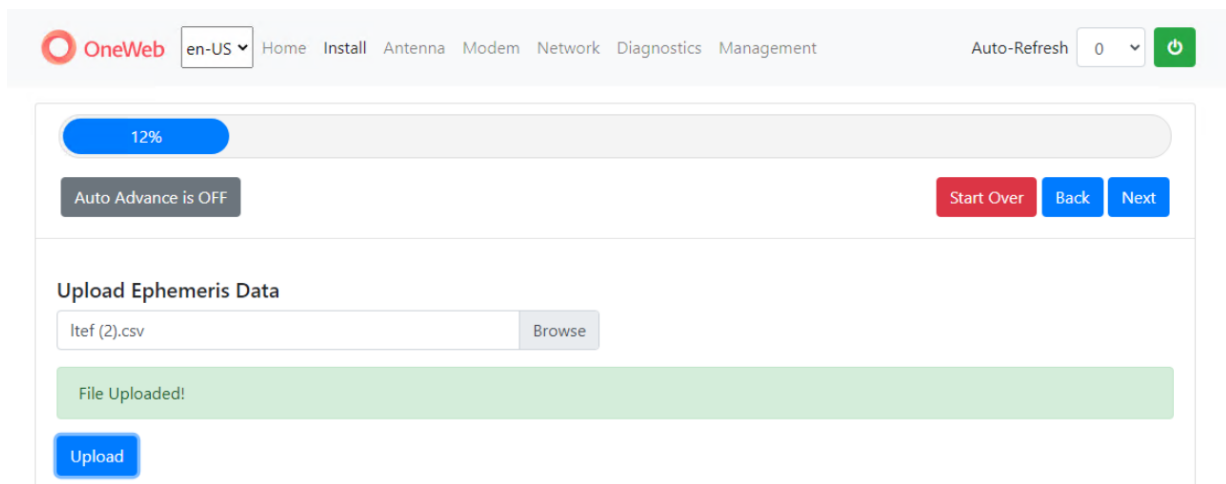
OneWeb en-US Home Install Antenna Modem Network Diagnostics Management Auto-Refresh 0

12%

Auto Advance is OFF

Start Over Back Next

Upload Ephemeris Data

ltef (2).csv Browse

File Uploaded!

Upload